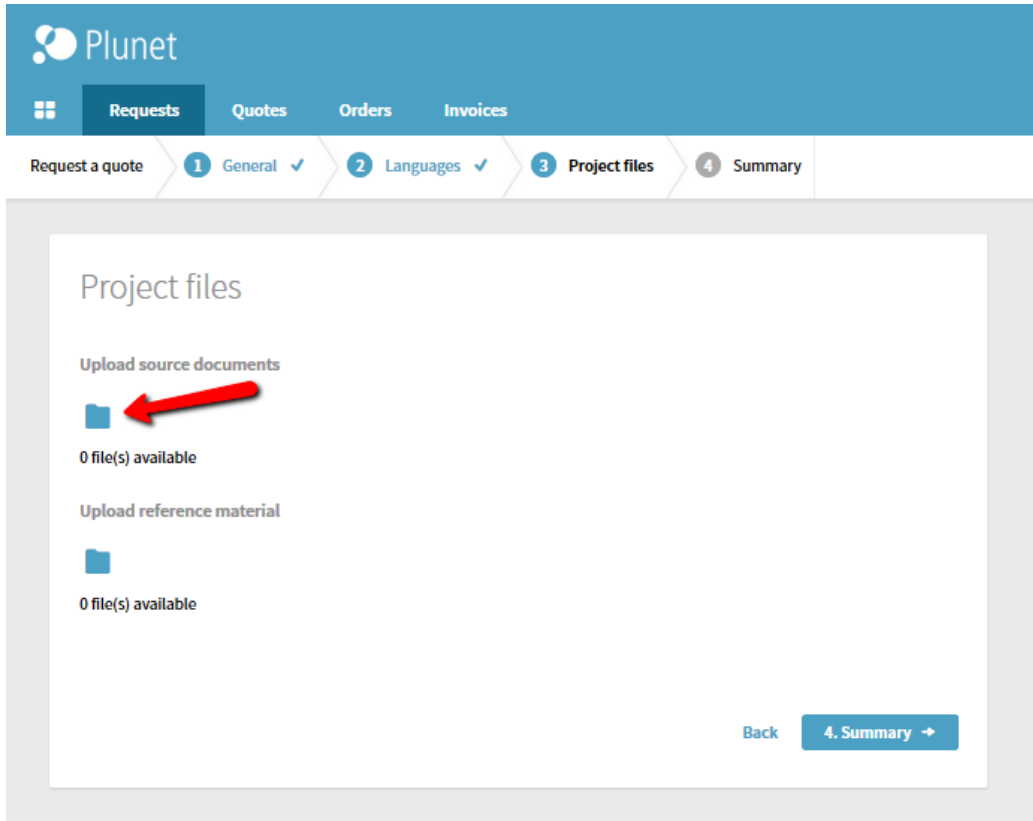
Plunet

Requests Quotes Orders Invoices

Request a quote 1 General ✓ 2 Languages ✓ 3 Project files 4 Summary

Project files

Upload source documents

0 file(s) available

Upload reference material

0 file(s) available

Back 4. Summary →